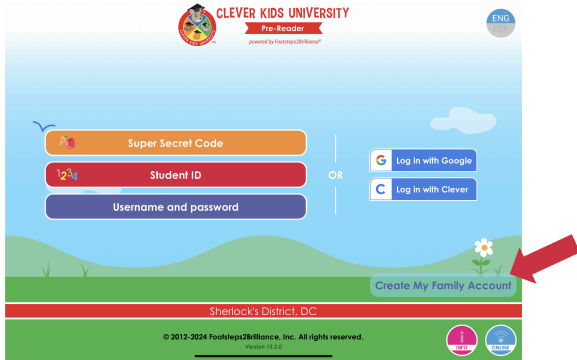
CLEVER KIDS UNIVERSITY
Pre-Reader
powered by Footsteps2Brilliance®

ENG

Super Secret Code

Student ID

Username and password

OR

Log in with Google

Log in with Clever

Create My Family Account

Sherlock's District, DC

© 2012-2024 Footsteps2Brilliance, Inc. All rights reserved.
Version 13.2.0

INFO

ONLINE